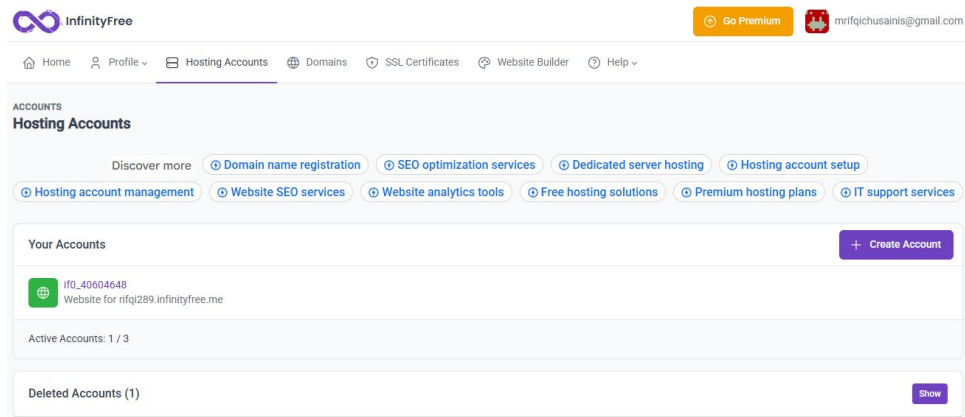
InfinityFree

Go Premium

mrifqichusainis@gmail.com

Home Profile Hosting Accounts Domains SSL Certificates Website Builder Help

ACCOUNTS
Hosting Accounts

Discover more Domain name registration SEO optimization services Dedicated server hosting Hosting account setup Hosting account management Website SEO services Website analytics tools Free hosting solutions Premium hosting plans IT support services

Your Accounts

+ Create Account

if0_40604648
Website for rifqi289.infinityfree.me

Active Accounts: 1 / 3

Deleted Accounts (1)

Show